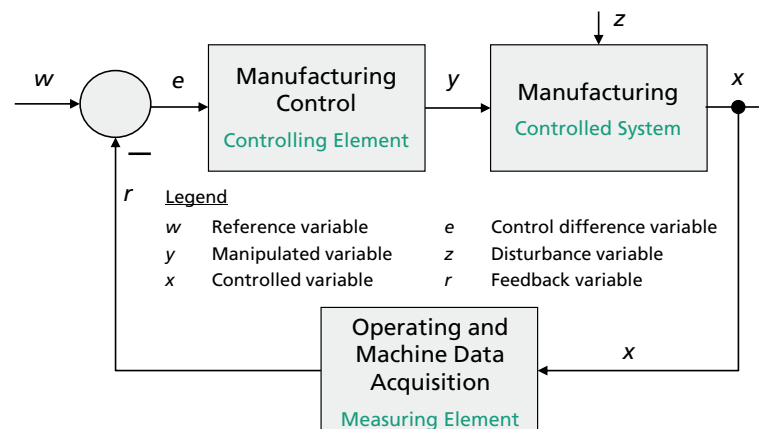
z

w

e

Manufacturing Control
Controlling Element

y

Manufacturing
Controlled System

x

−

r

Legend

| | | | |
|---|---|---|---|
| w | Reference variable | e | Control difference variable |
| y | Manipulated variable | z | Disturbance variable |
| x | Controlled variable | r | Feedback variable |

Operating and Machine Data Acquisition
Measuring Element

x